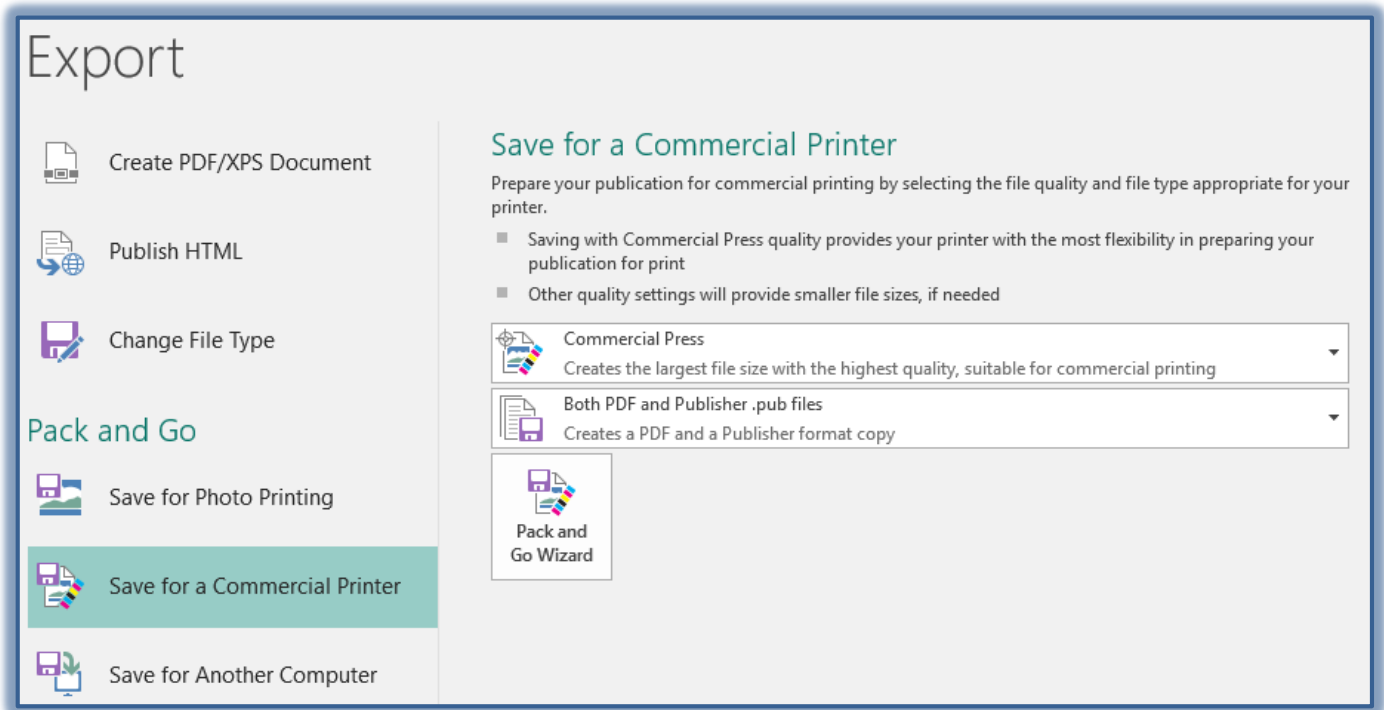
Export

Create PDF/XPS Document

Publish HTML

Change File Type

Pack and Go

Save for Photo Printing

Save for a Commercial Printer

Save for Another Computer

Save for a Commercial Printer

Prepare your publication for commercial printing by selecting the file quality and file type appropriate for your printer.

Saving with Commercial Press quality provides your printer with the most flexibility in preparing your publication for print

Other quality settings will provide smaller file sizes, if needed

Commercial Press
Creates the largest file size with the highest quality, suitable for commercial printing

Both PDF and Publisher .pub files
Creates a PDF and a Publisher format copy

Pack and Go Wizard